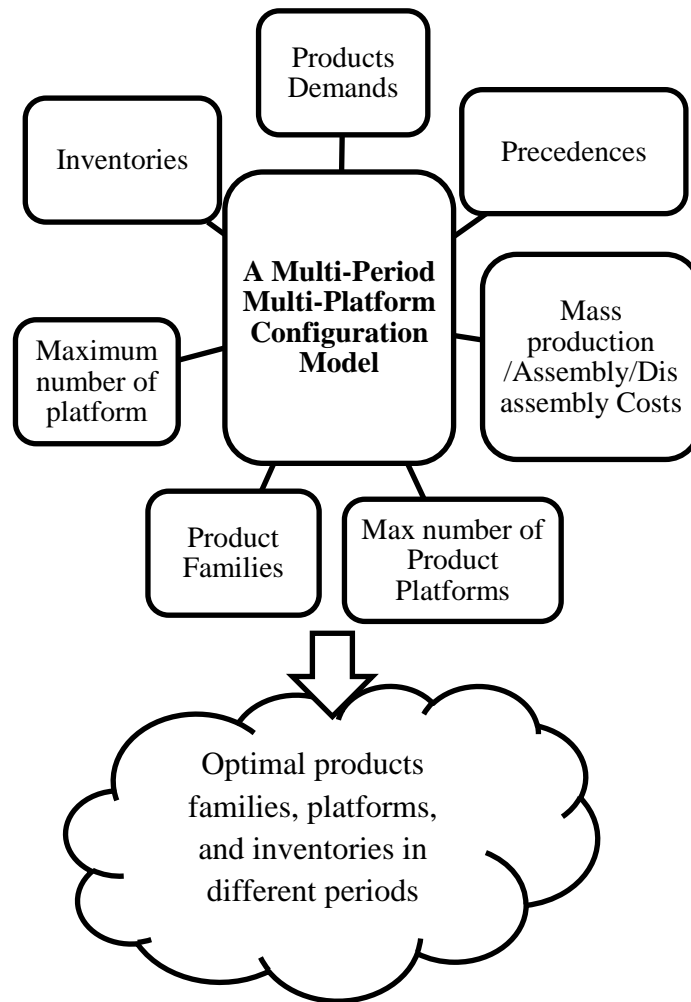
Products Demands

Inventories

Precedences

**A Multi-Period Multi-Platform Configuration Model**

Mass production /Assembly/Disassembly Costs

Maximum number of platform

Product Families

Max number of Product Platforms

Optimal products families, platforms, and inventories in different periods